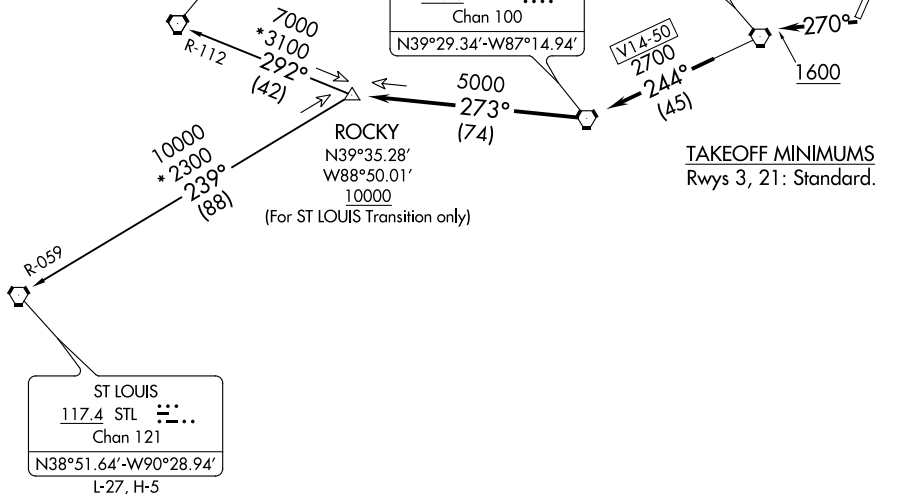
7000
*3100
292°
(42)

R-112

Chan 100
N39°29.34'-W87°14.94'

V14-50
2700
244°
(45)

270°
1600

5000
273°
(74)

ROCKY
N39°35.28'
W88°50.01'
10000
(For ST LOUIS Transition only)

TAKEOFF MINIMUMS
Rwys 3, 21: Standard.

10000
*2300
239°
(88)

R-059

ST LOUIS
117.4 STL
Chan 121
N38°51.64'-W90°28.94'
L-27, H-5